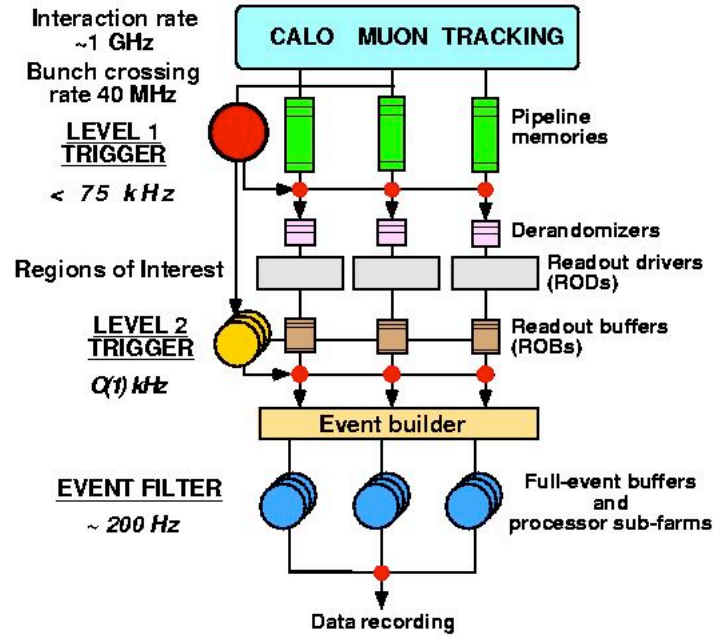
Interaction rate ~1 GHz

Bunch crossing rate 40 MHz

CALO MUON TRACKING

LEVEL 1 TRIGGER

< 75 kHz

Pipeline memories

Derandomizers

Regions of Interest

Readout drivers (RODs)

LEVEL 2 TRIGGER

O(1) kHz

Readout buffers (ROBs)

Event builder

EVENT FILTER

~ 200 Hz

Full-event buffers and processor sub-farms

Data recording